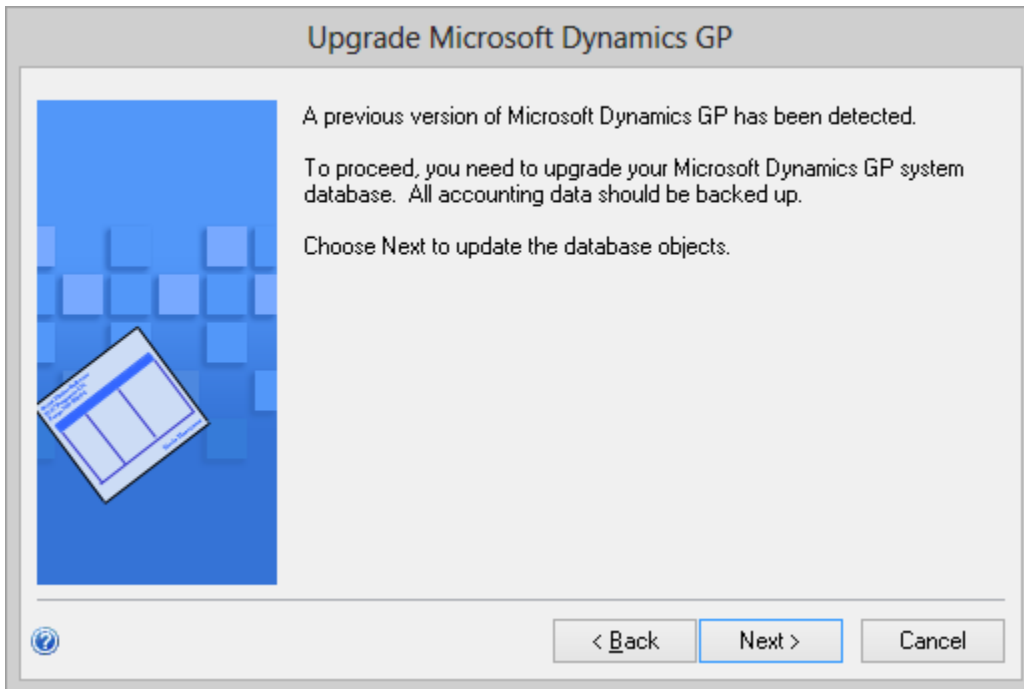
Upgrade Microsoft Dynamics GP

A previous version of Microsoft Dynamics GP has been detected.

To proceed, you need to upgrade your Microsoft Dynamics GP system database.  All accounting data should be backed up.

Choose Next to update the database objects.

< Back

Next >

Cancel